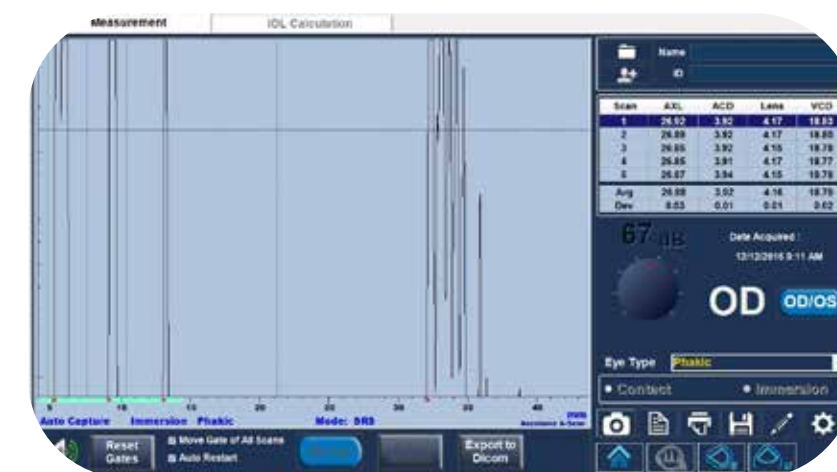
Measurement IOL Calculation

Name
ID

| Scan | AXL | ACD | Lens | VCD |
|---|---|---|---|---|
| 1 | 26.92 | 3.92 | 4.17 | 18.83 |
| 2 | 26.89 | 3.92 | 4.17 | 18.80 |
| 3 | 26.85 | 3.92 | 4.15 | 18.78 |
| 4 | 26.85 | 3.91 | 4.17 | 18.77 |
| 5 | 26.87 | 3.94 | 4.15 | 18.78 |
| Avg | 26.88 | 3.92 | 4.16 | 18.79 |
| Dev | 0.03 | 0.01 | 0.01 | 0.02 |

67 dB

Date Acquired :
12/12/2016 9:11 AM

OD OD/OS

Eye Type Phakic

• Contact • Immersion

5 10 15 20 25 30 35 40

Auto Capture Immersion Phakic Mode: SRB

Reset Gates

Move Gate of All Scans
Auto Restart

Export to Dicom